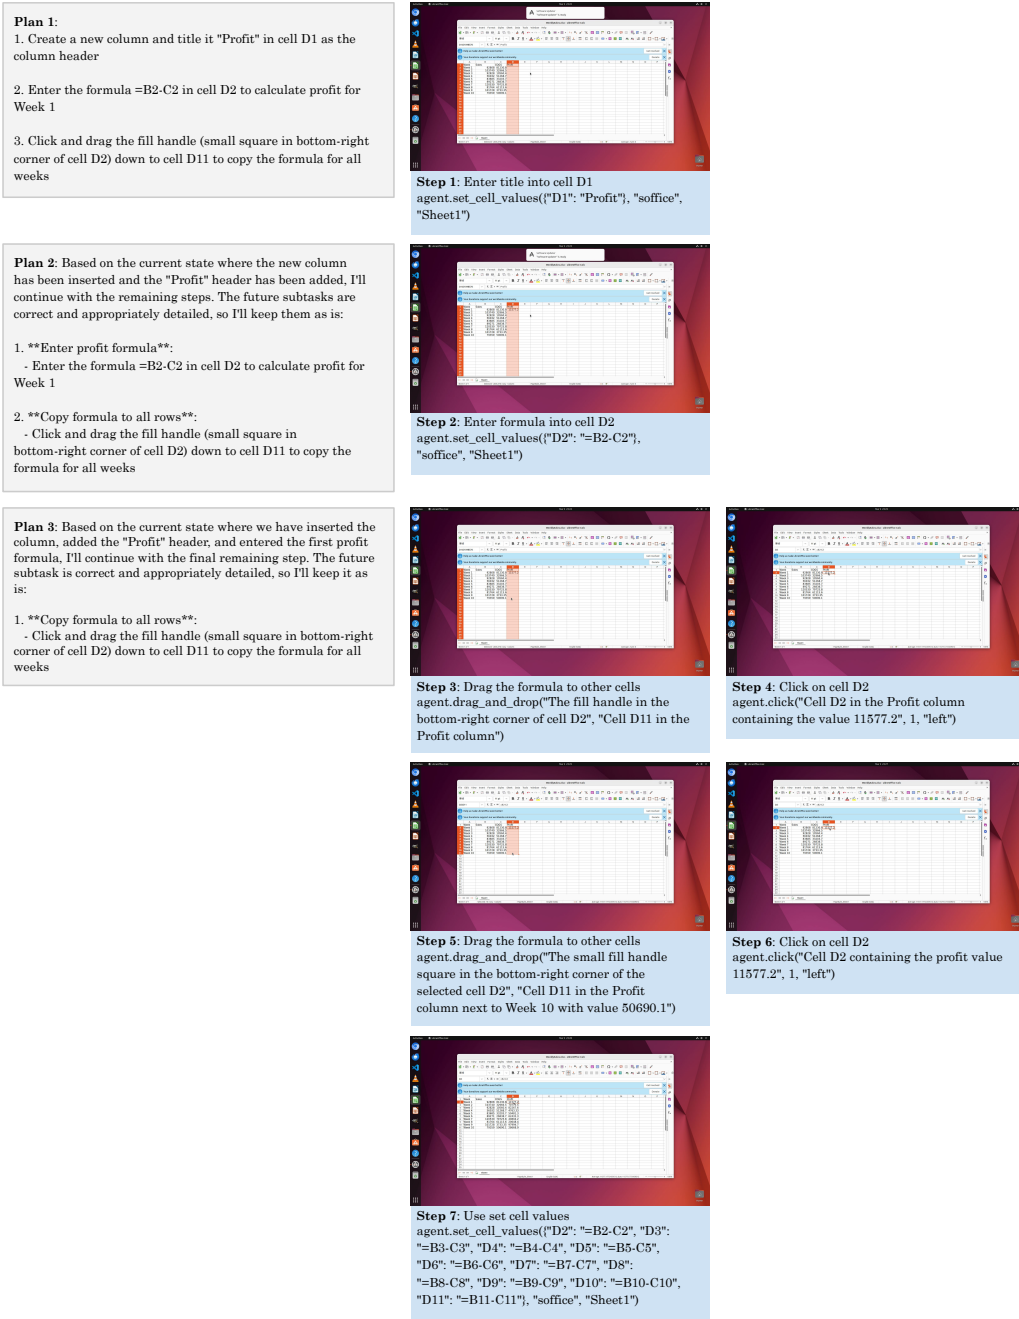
**Plan 1**:
1. Create a new column and title it "Profit" in cell D1 as the column header

2. Enter the formula =B2-C2 in cell D2 to calculate profit for Week 1

3. Click and drag the fill handle (small square in bottom-right corner of cell D2) down to cell D11 to copy the formula for all weeks

**Step 1**: Enter title into cell D1
agent.set_cell_values({"D1": "Profit"}, "soffice", "Sheet1")

**Plan 2**: Based on the current state where the new column has been inserted and the "Profit" header has been added, I'll continue with the remaining steps. The future subtasks are correct and appropriately detailed, so I'll keep them as is:

1. **Enter profit formula**:
- Enter the formula =B2-C2 in cell D2 to calculate profit for Week 1

2. **Copy formula to all rows**:
- Click and drag the fill handle (small square in bottom-right corner of cell D2) down to cell D11 to copy the formula for all weeks

**Step 2**: Enter formula into cell D2
agent.set_cell_values({"D2": "=B2-C2"}, "soffice", "Sheet1")

**Plan 3**: Based on the current state where we have inserted the column, added the "Profit" header, and entered the first profit formula, I'll continue with the final remaining step. The future subtask is correct and appropriately detailed, so I'll keep it as is:

1. **Copy formula to all rows**:
- Click and drag the fill handle (small square in bottom-right corner of cell D2) down to cell D11 to copy the formula for all weeks

**Step 3**: Drag the formula to other cells
agent.drag_and_drop("The fill handle in the bottom-right corner of cell D2", "Cell D11 in the Profit column")

**Step 4**: Click on cell D2
agent.click("Cell D2 in the Profit column containing the value 11577.2", 1, "left")

**Step 5**: Drag the formula to other cells
agent.drag_and_drop("The small fill handle square in the bottom-right corner of the selected cell D2", "Cell D11 in the Profit column next to Week 10 with value 50690.1")

**Step 6**: Click on cell D2
agent.click("Cell D2 containing the profit value 11577.2", 1, "left")

**Step 7**: Use set cell values
agent.set_cell_values({"D2": "=B2-C2", "D3": "=B3-C3", "D4": "=B4-C4", "D5": "=B5-C5", "D6": "=B6-C6", "D7": "=B7-C7", "D8": "=B8-C8", "D9": "=B9-C9", "D10": "=B10-C10", "D11": "=B11-C11"}, "soffice", "Sheet1")